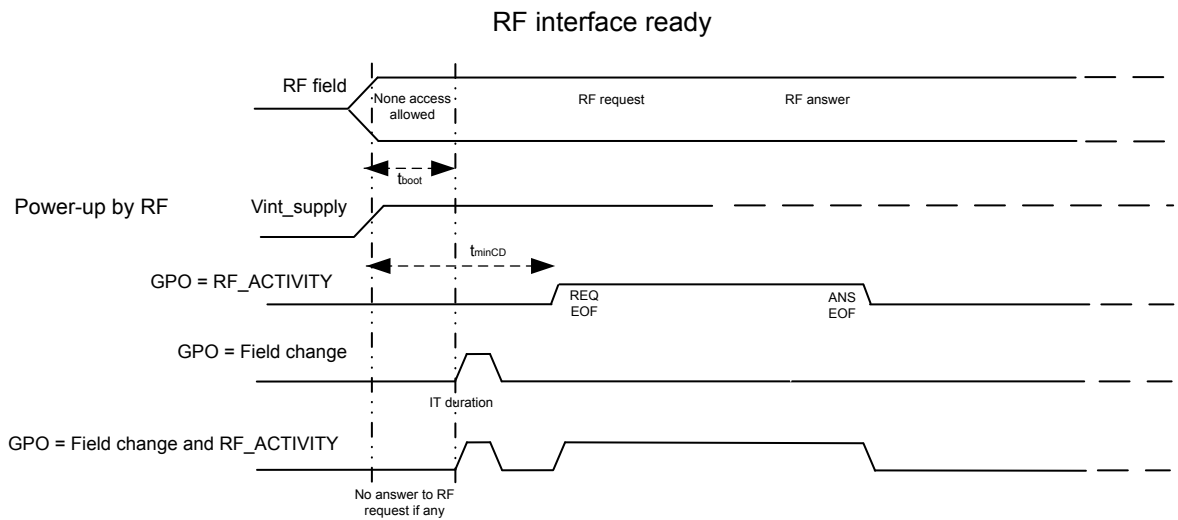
RF interface ready

RF field

None access allowed

RF request

RF answer

$t_{boot}$

Power-up by RF

Vint_supply

$t_{minCD}$

GPO = RF_ACTIVITY

REQ EOF

ANS EOF

GPO = Field change

IT duration

GPO = Field change and RF_ACTIVITY

No answer to RF request if any